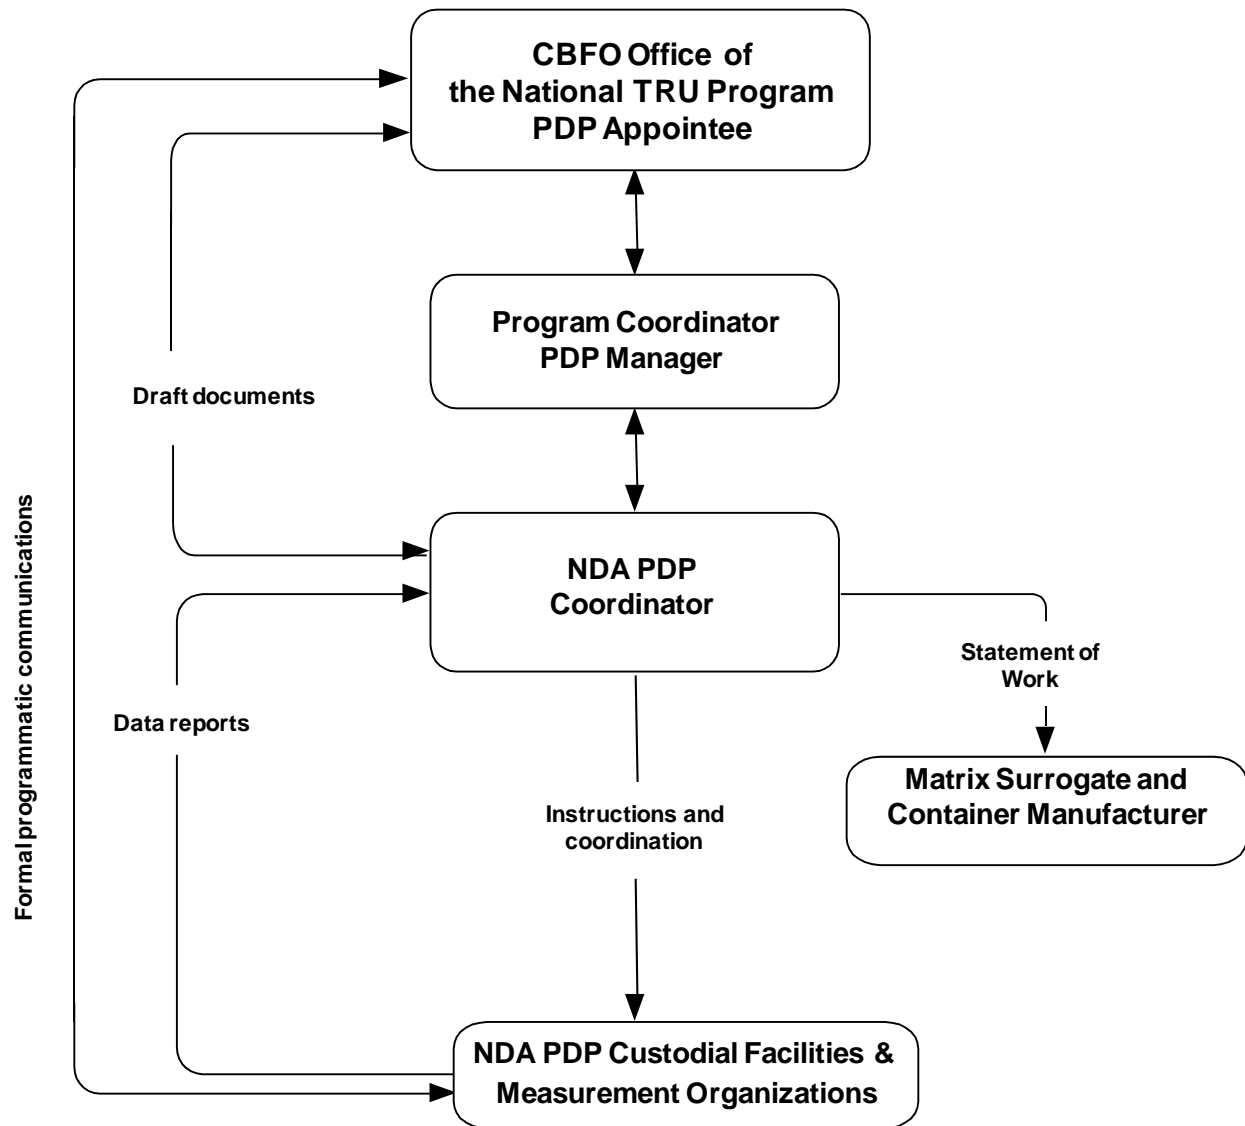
CBFO Office of
the National TRU Program
PDP Appointee

Program Coordinator
PDP Manager

Draft documents

Formal programmatic communications

NDA PDP
Coordinator

Statement of
Work

Data reports

Matrix Surrogate and
Container Manufacturer

Instructions and
coordination

NDA PDP Custodial Facilities &
Measurement Organizations